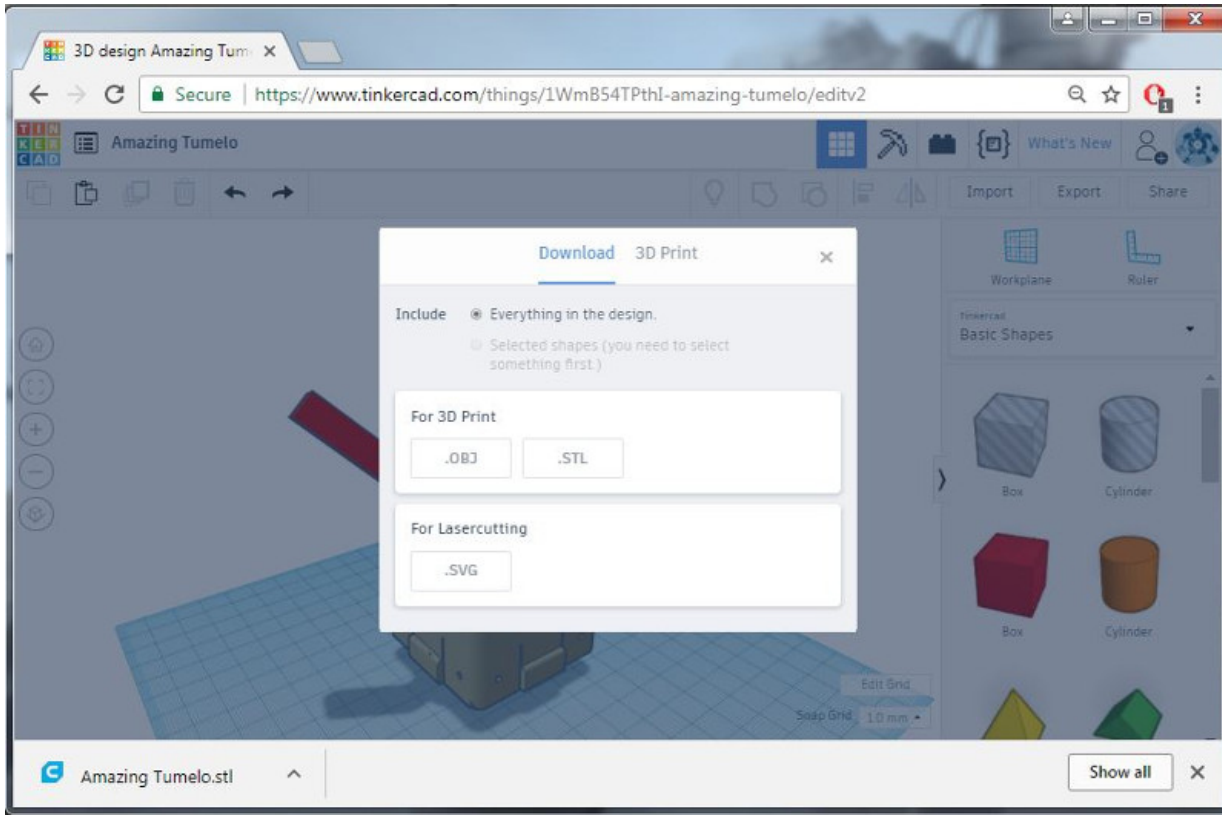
3D design Amazing Tum ×

Secure | https://www.tinkercad.com/things/1WmB54TPthI-amazing-tumelo/editv2

TIN KER CAD

Amazing Tumelo

What's New

Import Export Share

Download 3D Print ×

Include ◉ Everything in the design.

○ Selected shapes (you need to select something first.)

For 3D Print

.OBJ .STL

For Lasercutting

.SVG

Workplane Ruler

Tinkercad
Basic Shapes

Box Cylinder

Box Cylinder

Edit Grid

Snap Grid 1.0 mm

Amazing Tumelo.stl

Show all ×